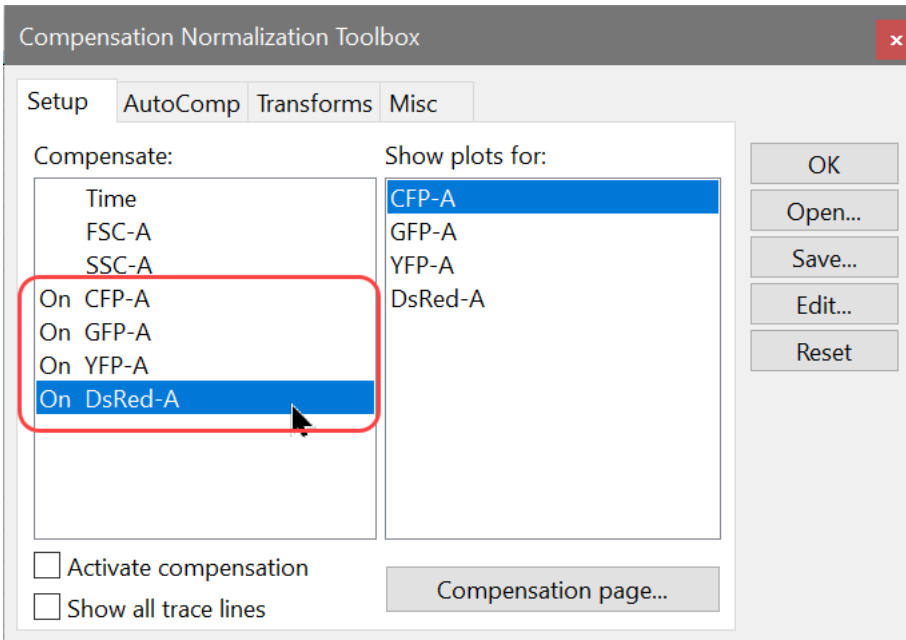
Compensation Normalization Toolbox
×

Setup
AutoComp
Transforms
Misc

Compensate:
Time
FSC-A
SSC-A
On CFP-A
On GFP-A
On YFP-A
On DsRed-A

Show plots for:
CFP-A
GFP-A
YFP-A
DsRed-A

OK
Open...
Save...
Edit...
Reset

Activate compensation
Show all trace lines

Compensation page...